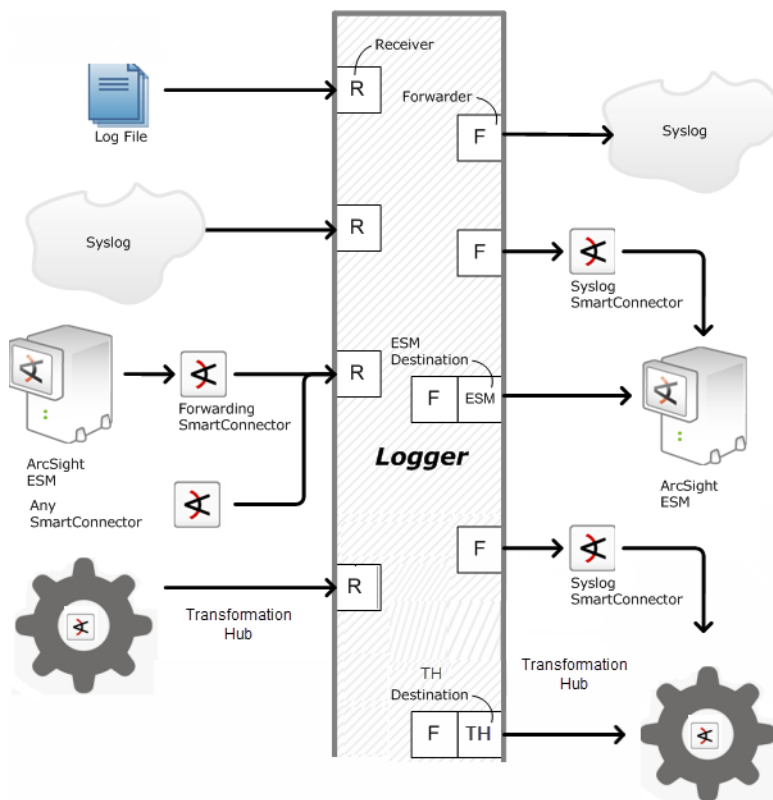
Receiver

R

Log File

Forwarder

F

Syslog

Syslog

R

F

Syslog SmartConnector

R

ESM Destination

F

ESM

Forwarding SmartConnector

ArcSight ESM

Logger

ArcSight ESM

Any SmartConnector

F

Syslog SmartConnector

R

Transformation Hub

Transformation Hub

TH Destination

F

TH